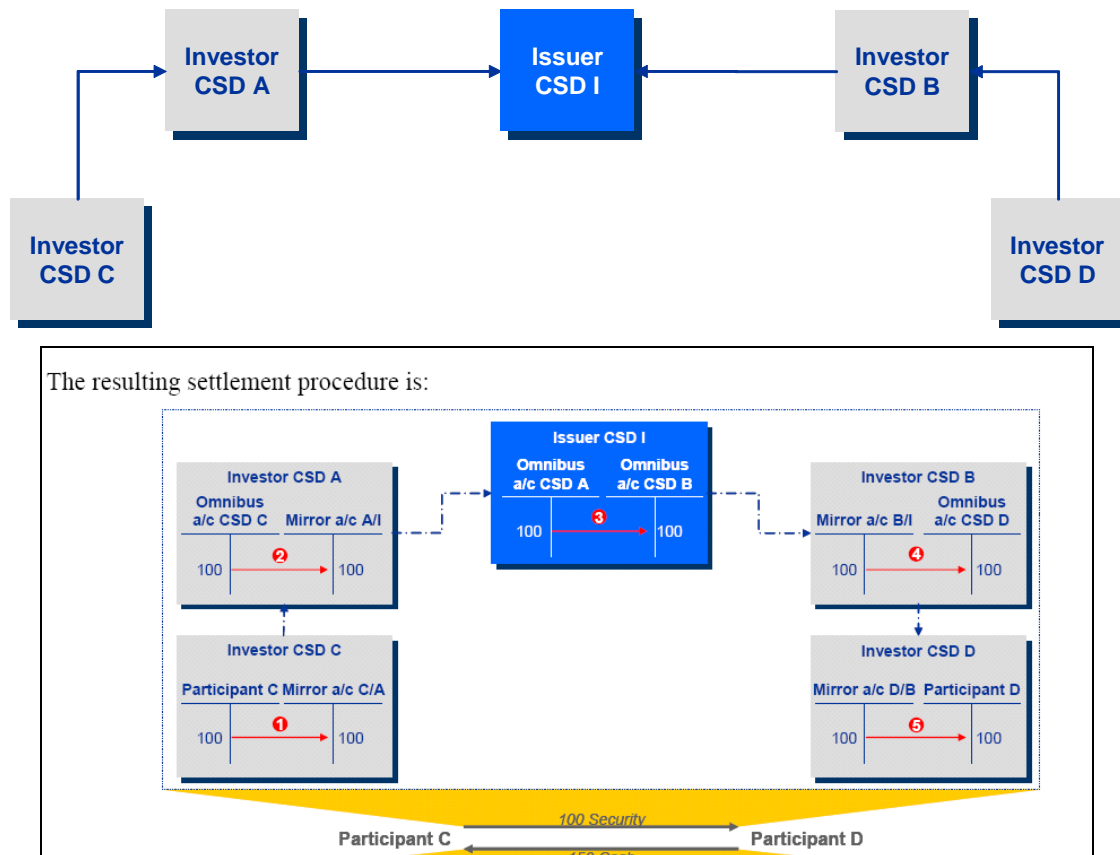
Investor CSD A

Issuer CSD I

Investor CSD B

Investor CSD C

Investor CSD D

The resulting settlement procedure is:

Issuer CSD I

Omnibus a/c CSD A

Omnibus a/c CSD B

100 ❸ 100

Investor CSD A

Omnibus a/c CSD C

Mirror a/c A/I

100 ❷ 100

Investor CSD B

Mirror a/c B/I

Omnibus a/c CSD D

100 ❹ 100

Investor CSD C

Participant C

Mirror a/c C/A

100 ❶ 100

Investor CSD D

Mirror a/c D/B

Participant D

100 ❺ 100

100 Security

Participant C

Participant D

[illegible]